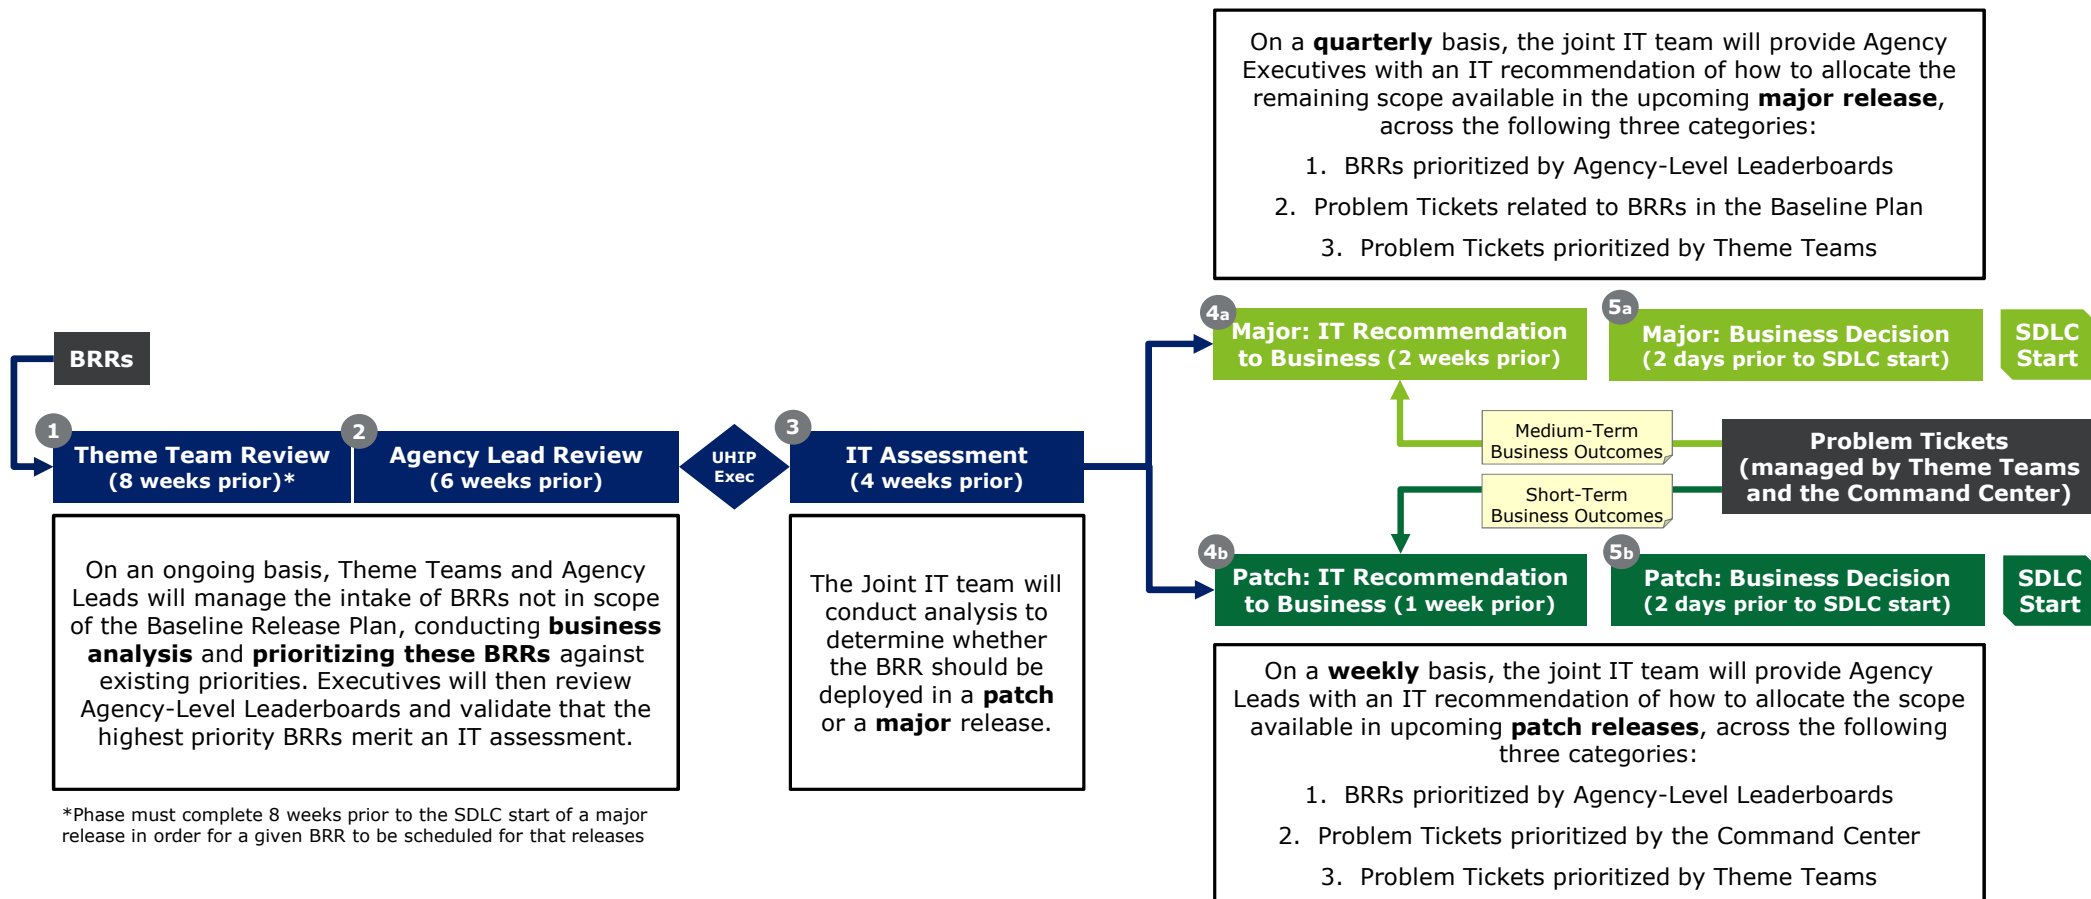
On a **quarterly** basis, the joint IT team will provide Agency Executives with an IT recommendation of how to allocate the remaining scope available in the upcoming **major release**, across the following three categories:

1. BRRs prioritized by Agency-Level Leaderboards
2. Problem Tickets related to BRRs in the Baseline Plan
3. Problem Tickets prioritized by Theme Teams

BRRs

1 Theme Team Review (8 weeks prior)*

2 Agency Lead Review (6 weeks prior)

UHIP Exec

3 IT Assessment (4 weeks prior)

4a Major: IT Recommendation to Business (2 weeks prior)

5a Major: Business Decision (2 days prior to SDLC start)

SDLC Start

Medium-Term Business Outcomes

Problem Tickets (managed by Theme Teams and the Command Center)

Short-Term Business Outcomes

4b Patch: IT Recommendation to Business (1 week prior)

5b Patch: Business Decision (2 days prior to SDLC start)

SDLC Start

On an ongoing basis, Theme Teams and Agency Leads will manage the intake of BRRs not in scope of the Baseline Release Plan, conducting **business analysis** and **prioritizing these BRRs** against existing priorities. Executives will then review Agency-Level Leaderboards and validate that the highest priority BRRs merit an IT assessment.

The Joint IT team will conduct analysis to determine whether the BRR should be deployed in a **patch** or a **major** release.

On a **weekly** basis, the joint IT team will provide Agency Leads with an IT recommendation of how to allocate the scope available in upcoming **patch releases**, across the following three categories:

1. BRRs prioritized by Agency-Level Leaderboards
2. Problem Tickets prioritized by the Command Center
3. Problem Tickets prioritized by Theme Teams

*Phase must complete 8 weeks prior to the SDLC start of a major release in order for a given BRR to be scheduled for that releases